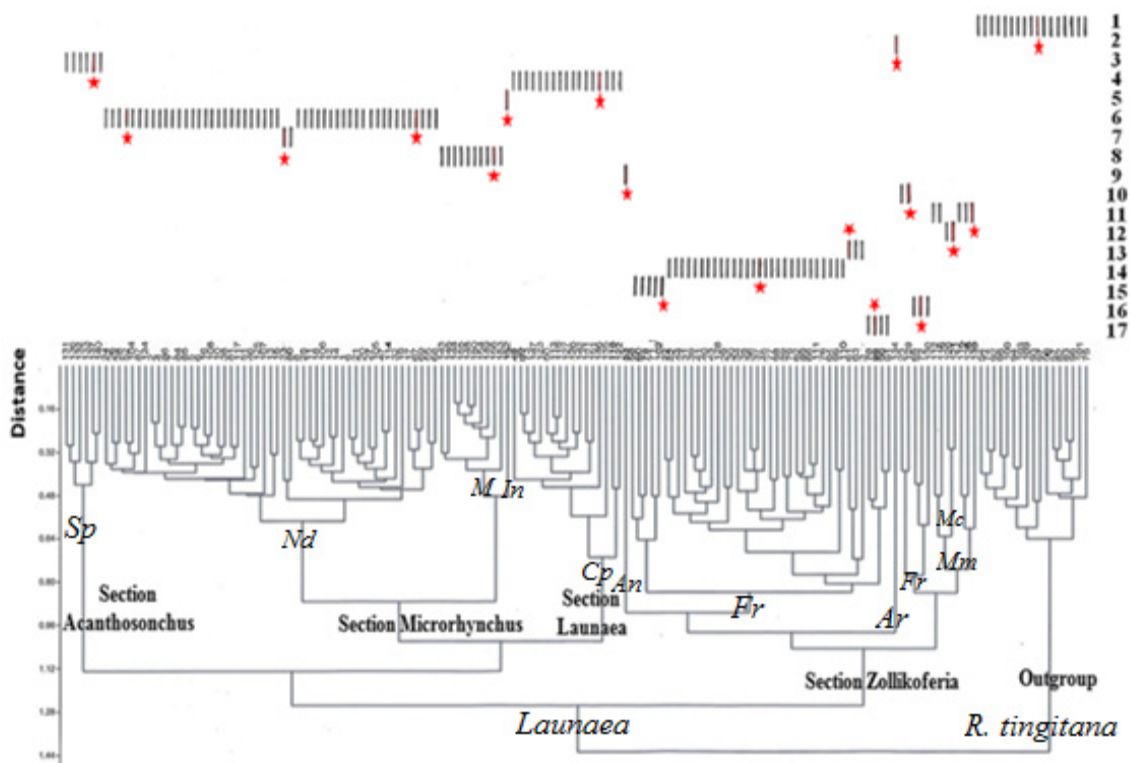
1
2
3
4
5
6
7
8
9
10
11
12
13
14
15
16
17

Distance

0.16
0.32
0.48
0.64
0.80
0.96
1.12
1.28
1.44

Sp
Nd
M In
Cp
An
Fr
Ar
Fr
Mc
Mm

Section Acanthosonchus
Section Microrhynchus
Section Launaea
Section Zollikoferia
Outgroup

Launaea
R. tingitana